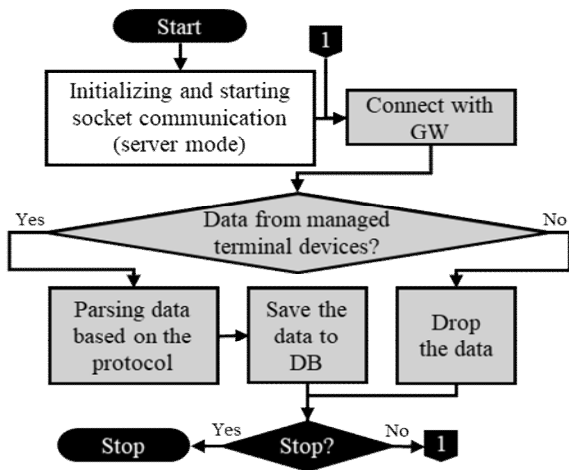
Start

1

Initializing and starting socket communication (server mode)

Connect with GW

Yes

Data from managed terminal devices?

No

Parsing data based on the protocol

Save the data to DB

Drop the data

Stop

Yes

Stop?

No

1